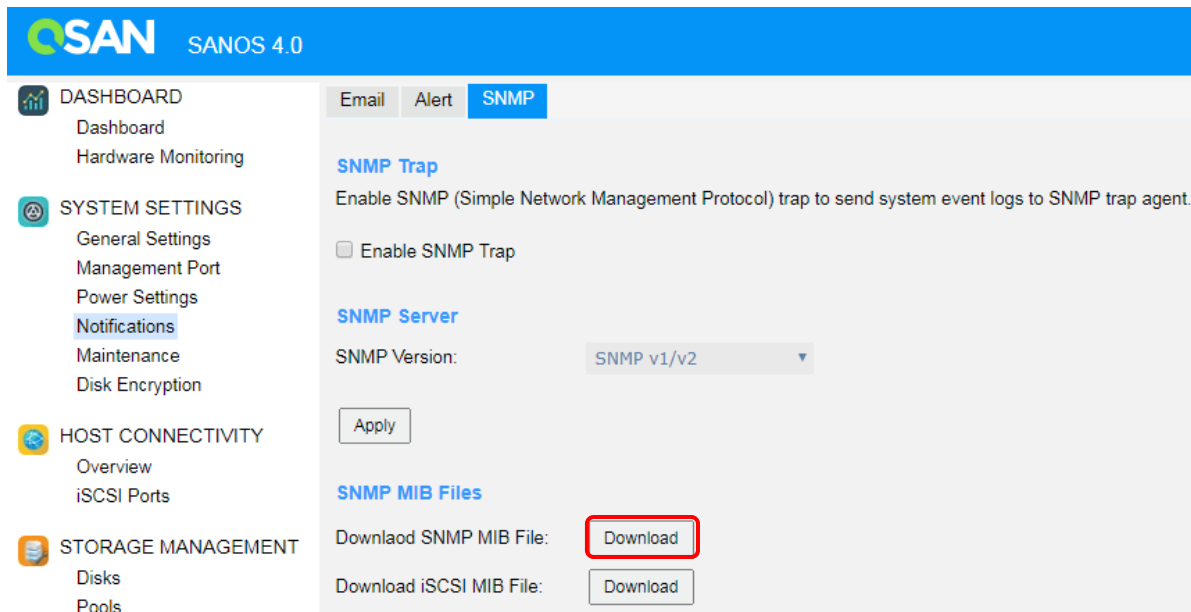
QSAN SANOS 4.0

DASHBOARD
Dashboard
Hardware Monitoring

SYSTEM SETTINGS
General Settings
Management Port
Power Settings
Notifications
Maintenance
Disk Encryption

HOST CONNECTIVITY
Overview
iSCSI Ports

STORAGE MANAGEMENT
Disks
Pools

Email Alert SNMP

SNMP Trap
Enable SNMP (Simple Network Management Protocol) trap to send system event logs to SNMP trap agent.

Enable SNMP Trap

SNMP Server
SNMP Version: SNMP v1/v2

Apply

SNMP MIB Files
Downlaod SNMP MIB File: Download
Download iSCSI MIB File: Download